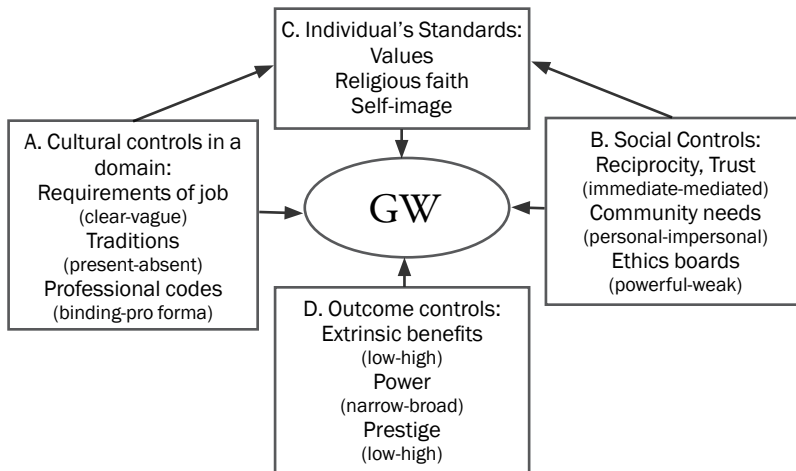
C. Individual's Standards:
Values
Religious faith
Self-image

A. Cultural controls in a domain:
Requirements of job
(clear-vague)
Traditions
(present-absent)
Professional codes
(binding-pro forma)

GW

B. Social Controls:
Reciprocity, Trust
(immediate-mediated)
Community needs
(personal-impersonal)
Ethics boards
(powerful-weak)

D. Outcome controls:
Extrinsic benefits
(low-high)
Power
(narrow-broad)
Prestige
(low-high)